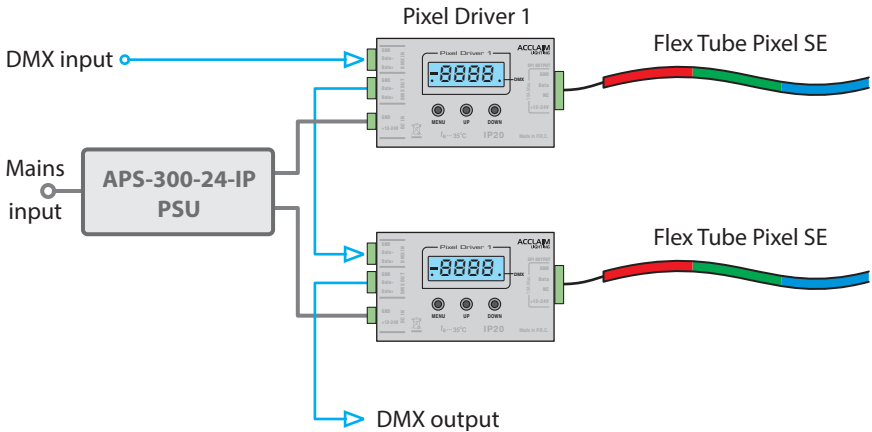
Pixel Driver 1

DMX input

Flex Tube Pixel SE

Pixel Driver 1

ACCLAIM LIGHTING

-8888.

DMX

MENU UP DOWN

IP20

Mains input

APS-300-24-IP PSU

Pixel Driver 1

ACCLAIM LIGHTING

-8888.

DMX

MENU UP DOWN

IP20

Flex Tube Pixel SE

DMX output